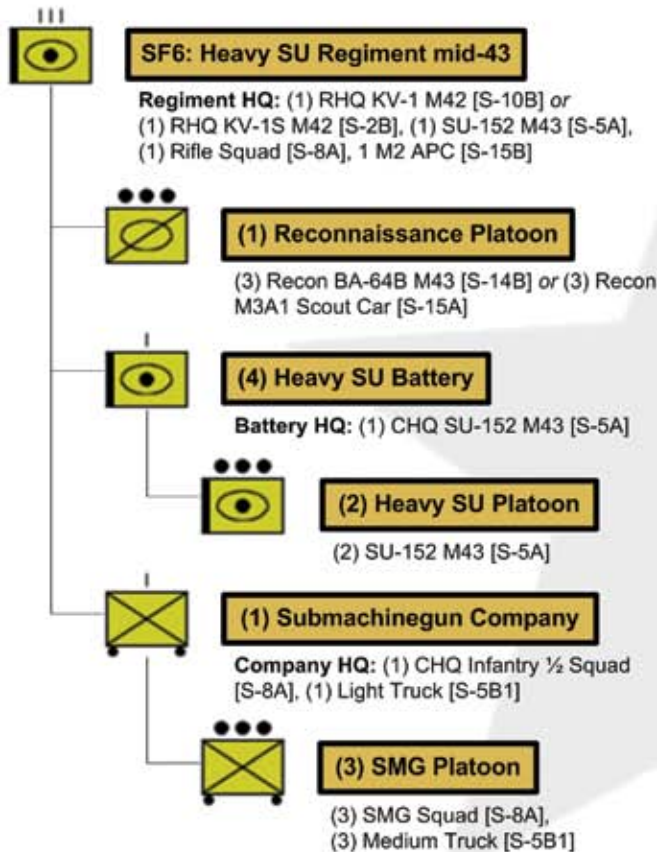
III

SF6: Heavy SU Regiment mid-43

**Regiment HQ:** (1) RHQ KV-1 M42 [S-10B] *or* (1) RHQ KV-1S M42 [S-2B], (1) SU-152 M43 [S-5A], (1) Rifle Squad [S-8A], 1 M2 APC [S-15B]

●●●

(1) Reconnaissance Platoon

(3) Recon BA-64B M43 [S-14B] *or* (3) Recon M3A1 Scout Car [S-15A]

I

(4) Heavy SU Battery

**Battery HQ:** (1) CHQ SU-152 M43 [S-5A]

●●●

(2) Heavy SU Platoon

(2) SU-152 M43 [S-5A]

I

(1) Submachinegun Company

**Company HQ:** (1) CHQ Infantry ½ Squad [S-8A], (1) Light Truck [S-5B1]

●●●

(3) SMG Platoon

(3) SMG Squad [S-8A], (3) Medium Truck [S-5B1]